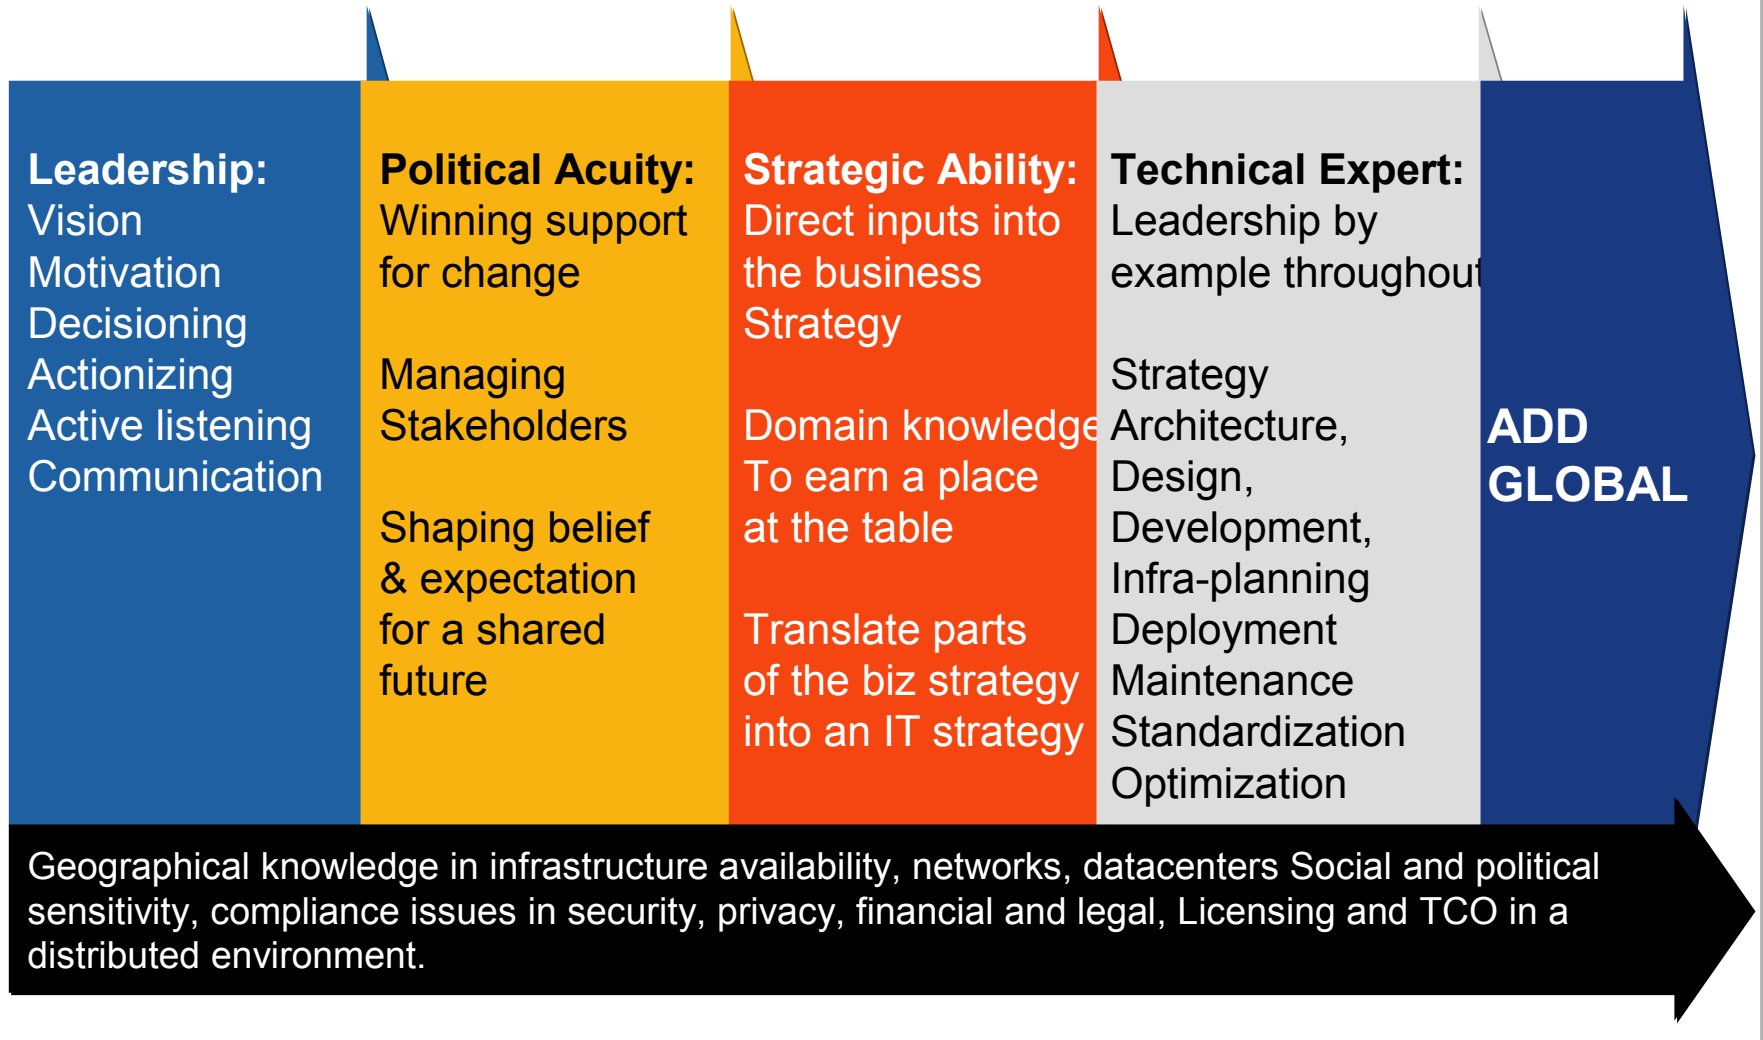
Leadership:
Vision
Motivation
Decisioning
Actionizing
Active listening
Communication

Political Acuity:
Winning support for change

Managing Stakeholders

Shaping belief & expectation for a shared future

Strategic Ability:
Direct inputs into the business Strategy

Domain knowledge To earn a place at the table

Translate parts of the biz strategy into an IT strategy

Technical Expert:
Leadership by example throughout

Strategy
Architecture,
Design,
Development,
Infra-planning
Deployment
Maintenance
Standardization
Optimization

ADD GLOBAL

Geographical knowledge in infrastructure availability, networks, datacenters Social and political sensitivity, compliance issues in security, privacy, financial and legal, Licensing and TCO in a distributed environment.